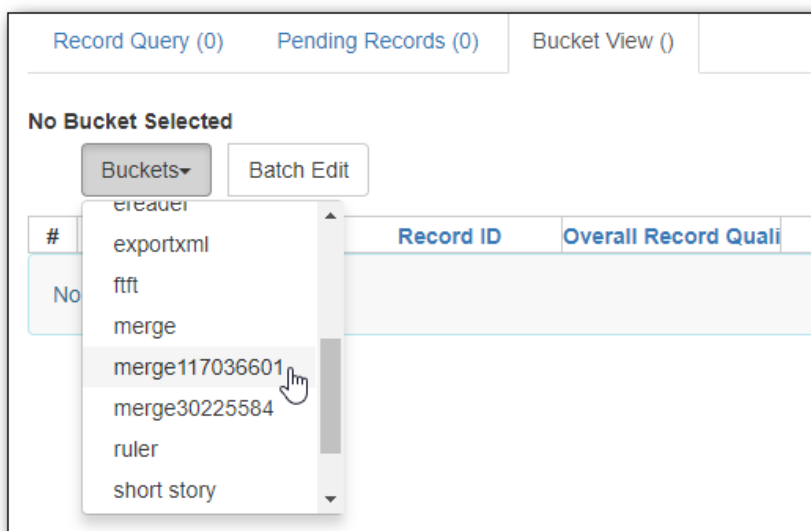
Record Query (0) Pending Records (0) Bucket View ()

No Bucket Selected

Buckets▾ Batch Edit

| # | | Record ID | Overall Record Quali |
|---|---|---|---|
| No | | | |

ereader
exportxml
ftft
merge
merge117036601
merge30225584
ruler
short story